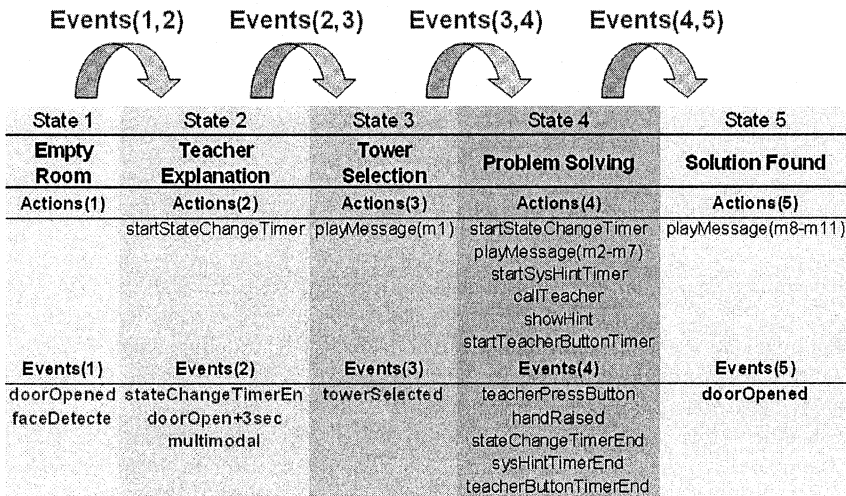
Events(1,2) Events(2,3) Events(3,4) Events(4,5)

| State 1 | State 2 | State 3 | State 4 | State 5 |
|---|---|---|---|---|
| **Empty Room** | **Teacher Explanation** | **Tower Selection** | **Problem Solving** | **Solution Found** |
| **Actions(1)** | **Actions(2)** | **Actions(3)** | **Actions(4)** | **Actions(5)** |
| | startStateChangeTimer | playMessage(m1) | startStateChangeTimer<br>playMessage(m2-m7)<br>startSysHintTimer<br>callTeacher<br>showHint<br>startTeacherButtonTimer | playMessage(m8-m11) |
| **Events(1)** | **Events(2)** | **Events(3)** | **Events(4)** | **Events(5)** |
| doorOpened<br>faceDetecte | stateChangeTimerEn<br>doorOpen+3sec<br>multimodal | towerSelected | teacherPressButton<br>handRaised<br>stateChangeTimerEnd<br>sysHintTimerEnd<br>teacherButtonTimerEnd | doorOpened |